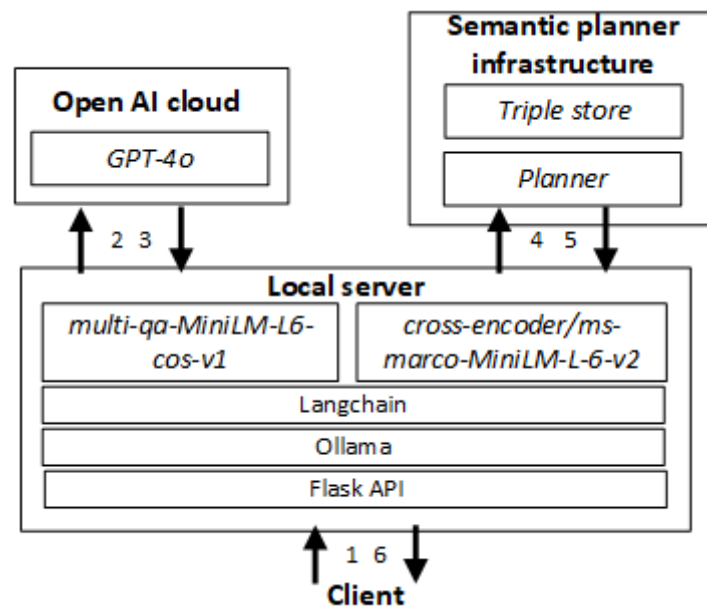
Semantic planner infrastructure

Triple store

Planner

Open AI cloud

GPT-4o

2 3

4 5

Local server

multi-qa-MiniLM-L6-cos-v1

cross-encoder/ms-marco-MiniLM-L-6-v2

Langchain

Ollama

Flask API

1 6

Client